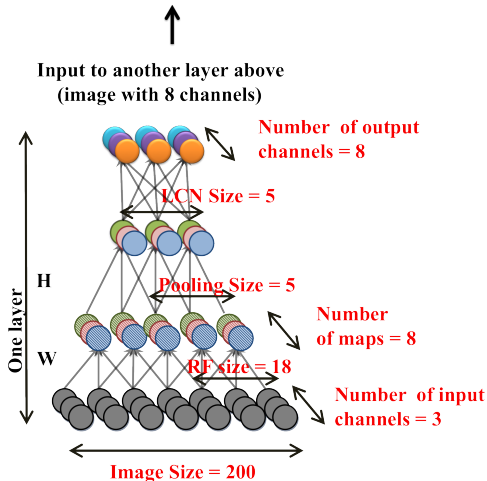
Input to another layer above
(image with 8 channels)

Number of output channels = 8

LCN Size = 5

H

One layer

Pooling Size = 5

Number of maps = 8

W

RF size = 18

Number of input channels = 3

Image Size = 200